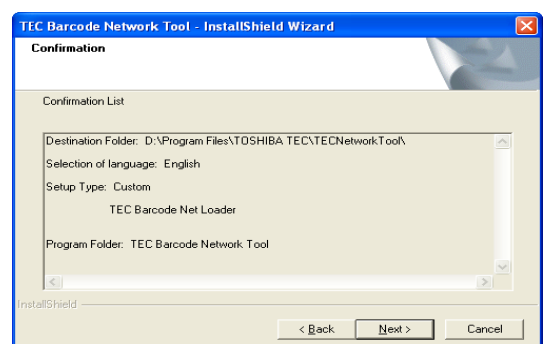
TEC Barcode Network Tool - InstallShield Wizard

Confirmation

Confirmation List

Destination Folder: D:\Program Files\TOSHIBA TEC\TECNetworkTool\

Selection of language: English

Setup Type: Custom

TEC Barcode Net Loader

Program Folder: TEC Barcode Network Tool

InstallShield

< Back

Next >

Cancel